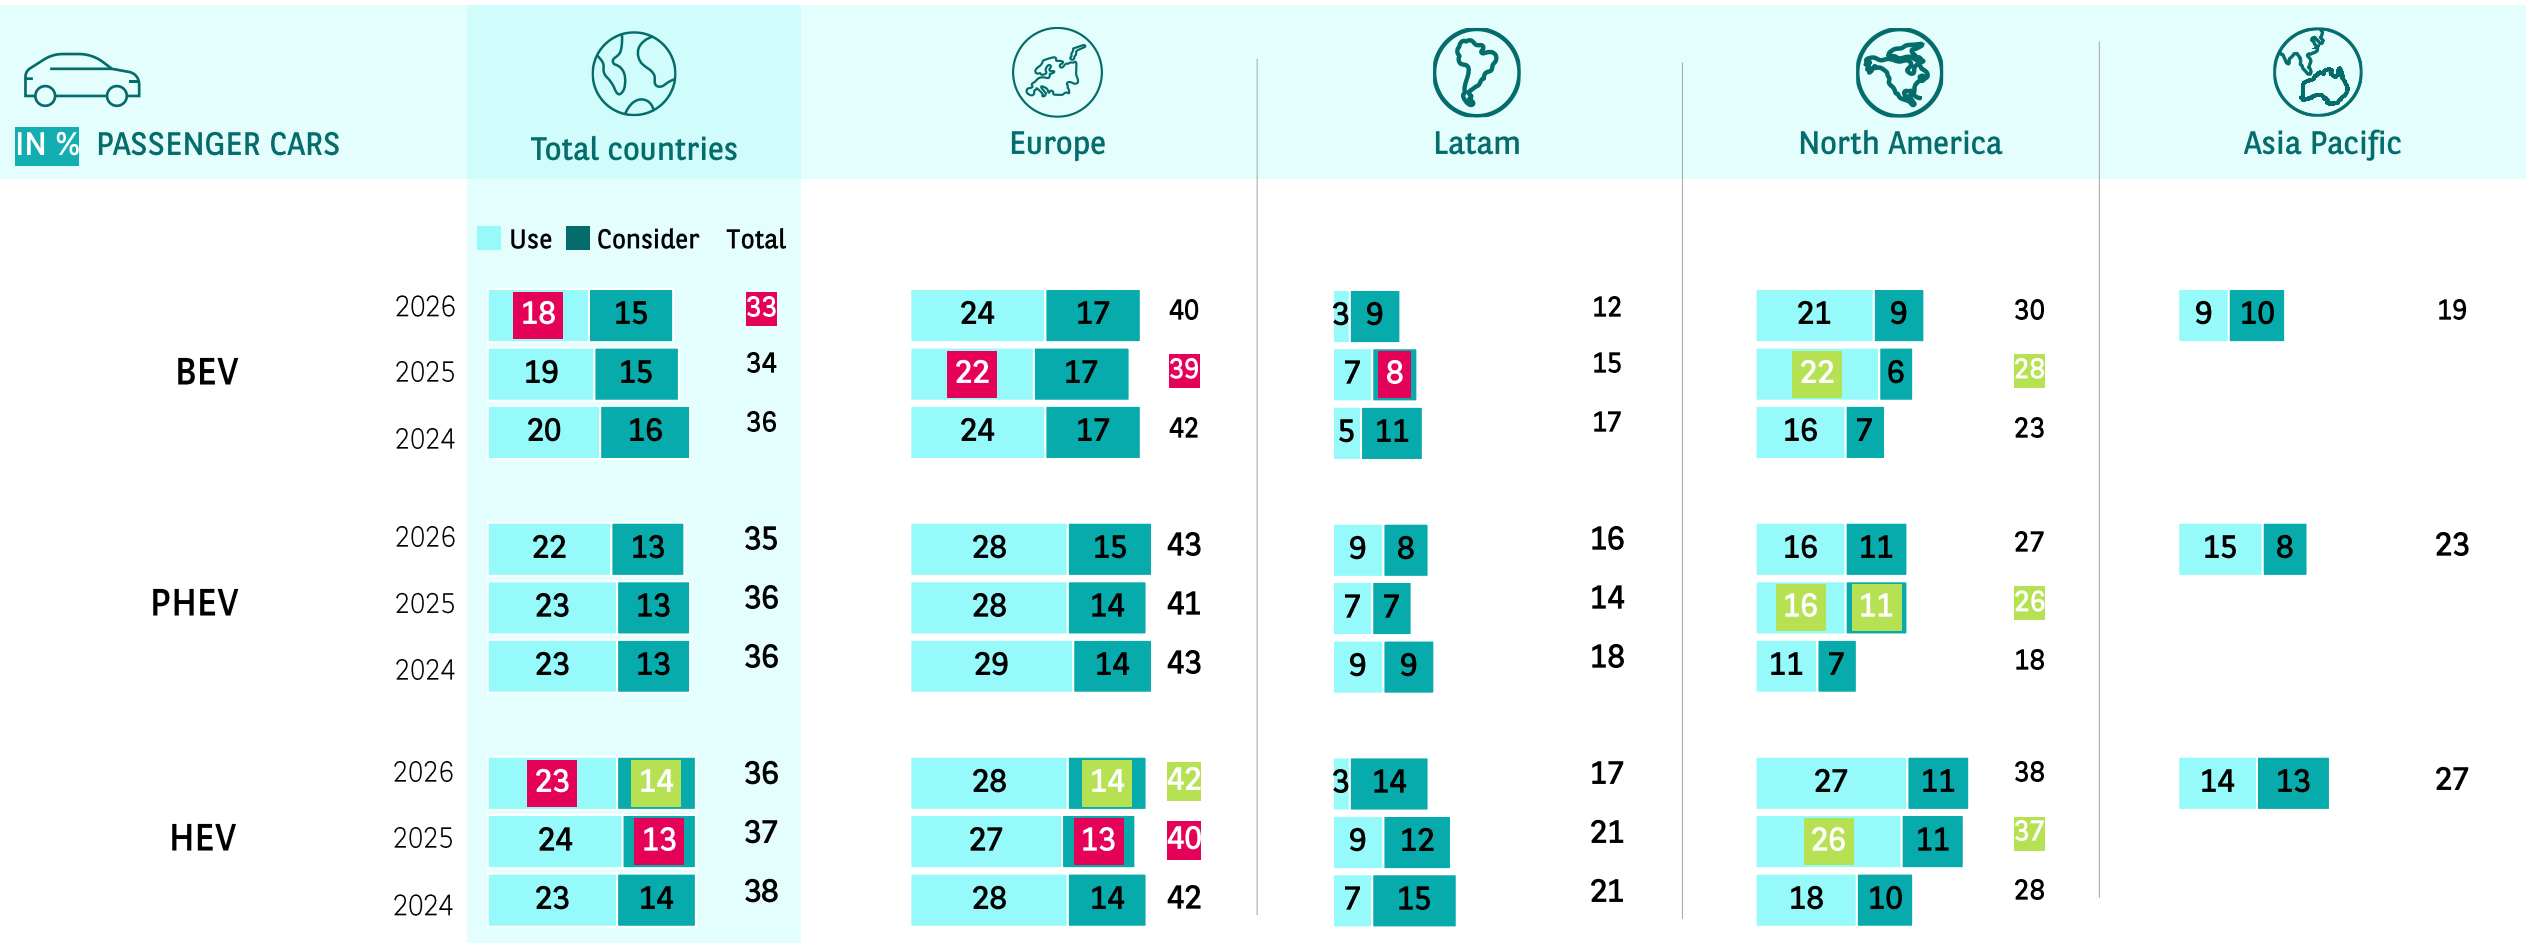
IN % PASSENGER CARS

Total countries

Europe

Latam

North America

Asia Pacific

Use Consider Total

| | | Total countries | | | Europe | | | Latam | | | North America | | | Asia Pacific | | |
|---|---|---|---|---|---|---|---|---|---|---|---|---|---|---|---|---|
| BEV | 2026 | 18 | 15 | 33 | 24 | 17 | 40 | 3 | 9 | 12 | 21 | 9 | 30 | 9 | 10 | 19 |
| | 2025 | 19 | 15 | 34 | 22 | 17 | 39 | 7 | 8 | 15 | 22 | 6 | 28 | | | |
| | 2024 | 20 | 16 | 36 | 24 | 17 | 42 | 5 | 11 | 17 | 16 | 7 | 23 | | | |
| PHEV | 2026 | 22 | 13 | 35 | 28 | 15 | 43 | 9 | 8 | 16 | 16 | 11 | 27 | 15 | 8 | 23 |
| | 2025 | 23 | 13 | 36 | 28 | 14 | 41 | 7 | 7 | 14 | 16 | 11 | 26 | | | |
| | 2024 | 23 | 13 | 36 | 29 | 14 | 43 | 9 | 9 | 18 | 11 | 7 | 18 | | | |
| HEV | 2026 | 23 | 14 | 36 | 28 | 14 | 42 | 3 | 14 | 17 | 27 | 11 | 38 | 14 | 13 | 27 |
| | 2025 | 24 | 13 | 37 | 27 | 13 | 40 | 9 | 12 | 21 | 26 | 11 | 37 | | | |
| | 2024 | 23 | 14 | 38 | 28 | 14 | 42 | 7 | 15 | 21 | 18 | 10 | 28 | | | |